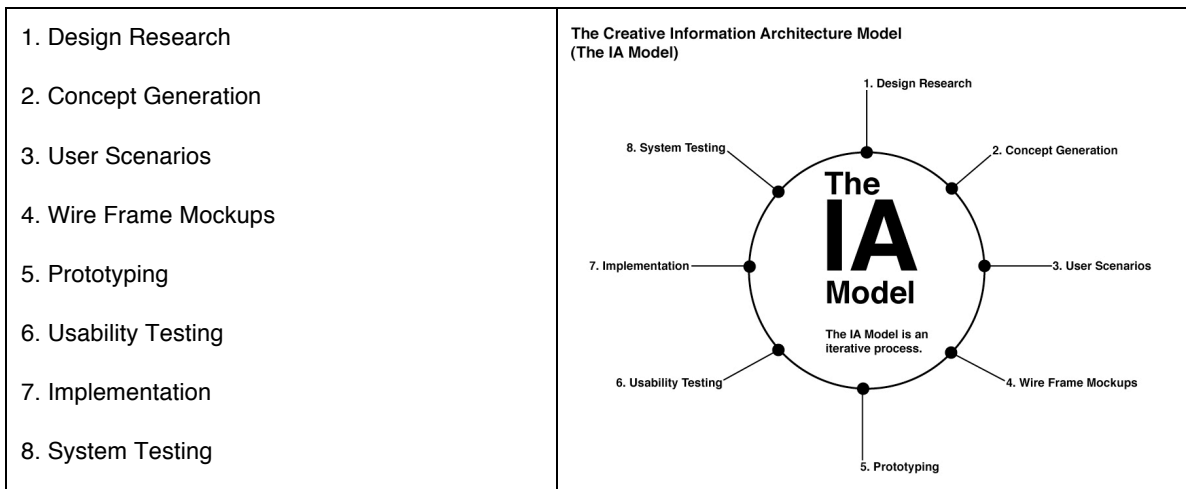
1. Design Research

2. Concept Generation

3. User Scenarios

4. Wire Frame Mockups

5. Prototyping

6. Usability Testing

7. Implementation

8. System Testing

**The Creative Information Architecture Model (The IA Model)**

1. Design Research

2. Concept Generation

3. User Scenarios

4. Wire Frame Mockups

5. Prototyping

6. Usability Testing

7. Implementation

8. System Testing

The IA Model

The IA Model is an iterative process.